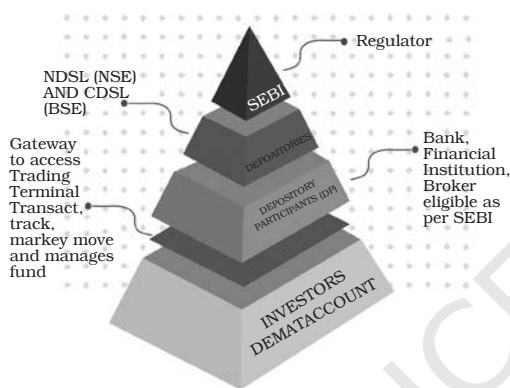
Regulator

NDSL (NSE) AND CDSL (BSE)

SEBI

DEPOATORIES

Bank, Financial Institution, Broker eligible as per SEBI

Gateway to access Trading Terminal Transact, track, markey move and manages fund

DEPOSITORY PARTICIPANTS (DP)

INVESTORS DEMATACCOUNT